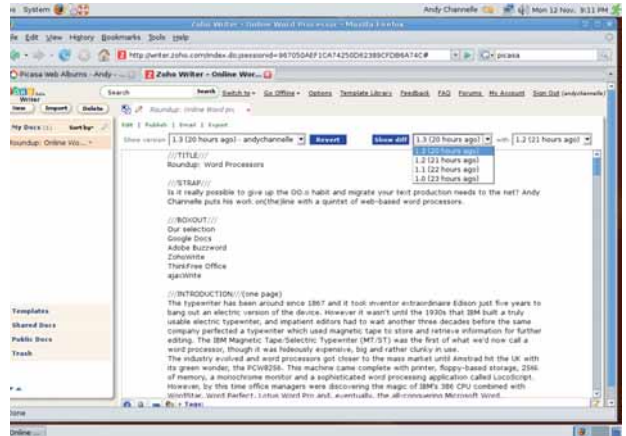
System

Andy Channelle Mon 12 Nov, 9:11 PM

Zoho Writer - Online Word Processor - Mozilla Firefox

File Edit View History Bookmarks Tools Help

http://writer.zoho.com/index.do;jsessionid=987050AEF1CA74250D62389CFDB6A74C#

picasa

Picasa Web Albums - Andy -...

Zoho Writer - Online Wor...

Zoho Writer

Search

Search Switch to Go Offline Options Template Library Feedback FAQ Forums My Account Sign Out (andychannelle)

New Import Delete

Roundup: Online Word pro...

My Docs (1) Sort by

Roundup: Online Wo...

Edit | Publish | Email | Export

Show version 1.3 (20 hours ago) - andychannelle Revert

Show diff 1.3 (20 hours ago) with 1.2 (21 hours ago)

1.3 (20 hours ago)
1.2 (21 hours ago)
1.1 (22 hours ago)
1.0 (23 hours ago)

///TITLE///
Roundup: Word Processors

///STRAP///
Is it really possible to give up the OO.o habit and migrate your text production needs to the net? Andy Channelle puts his work on(the)line with a quintet of web-based word processors.

///BOXOUT///
Our selection
Google Docs
Adobe Buzzword
ZohoWrite
ThinkFree Office
ajaxWrite

///INTRODUCTION///(one page)
The typewriter has been around since 1867 and it took inventor extraordinaire Edison just five years to bang out an electric version of the device. However it wasn't until the 1930s that IBM built a truly usable electric typewriter, and impatient editors had to wait another three decades before the same company perfected a typewriter which used magnetic tape to store and retrieve information for further editing. The IBM Magnetic Tape/Selectric Typewriter (MT/ST) was the first of what we'd now call a word processor, though it was hideously expensive, big and rather clunky in use.
The industry evolved and word processors got closer to the mass market until Amstrad hit the UK with its green wonder, the PCW8256. This machine came complete with printer, floppy-based storage, 256k of memory, a monochrome monitor and a sophisticated word processing application called Locoscript. However, by this time office managers were discovering the magic of IBM's 386 CPU combined with WordStar, Word Perfect, Lotus Word Pro and, eventually, the all-conquering Microsoft Word.

Templates
Shared Docs
Public Docs
Trash

Tags

Done

Online